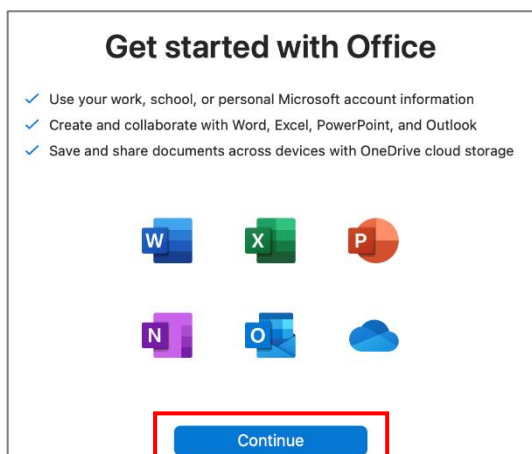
Get started with Office

✓ Use your work, school, or personal Microsoft account information
✓ Create and collaborate with Word, Excel, PowerPoint, and Outlook
✓ Save and share documents across devices with OneDrive cloud storage

W X P
N O

Continue